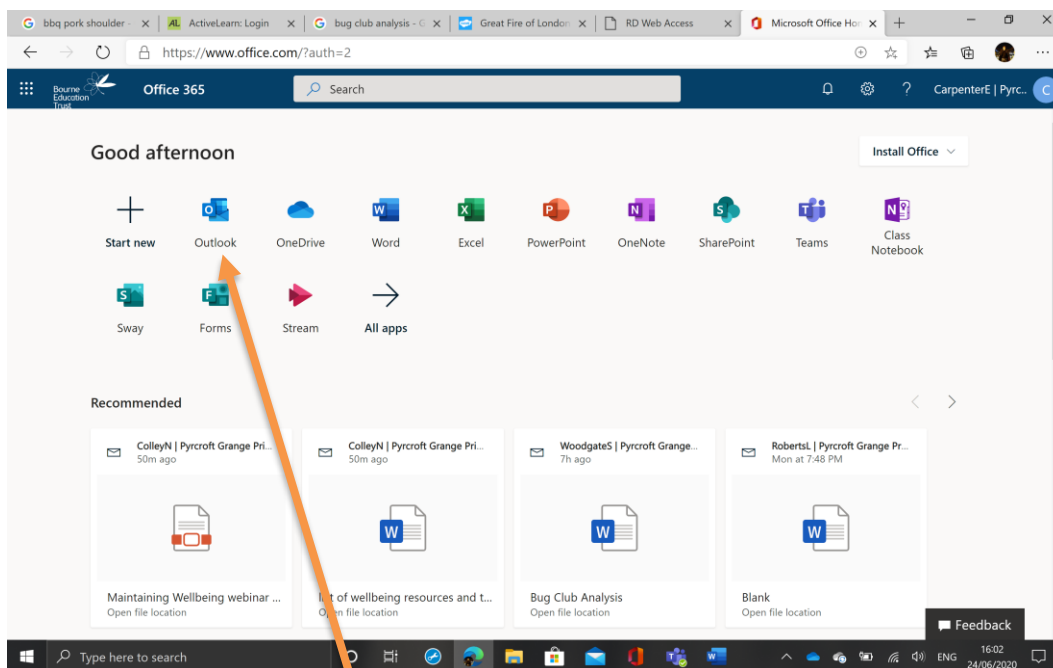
G bbq pork shoulder - × | AL ActiveLearn: Login × | G bug club analysis - G × | Great Fire of London × | RD Web Access × | Microsoft Office Hor × | +

https://www.office.com/?auth=2

Bourne Education Trust | Office 365 | Search | CarpenterE | Pyrc... C

Good afternoon

Install Office

Start new
Outlook
OneDrive
Word
Excel
PowerPoint
OneNote
SharePoint
Teams
Class Notebook
Sway
Forms
Stream
All apps

Recommended

CollevN | Pyrcroft Grange Pri...
50m ago
Maintaining Wellbeing webinar ...
Open file location

CollevN | Pyrcroft Grange Pri...
50m ago
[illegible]t of wellbeing resources and t...
O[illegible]n file location

WoodgateS | Pyrcroft Grange...
7h ago
Bug Club Analysis
Open file location

RobertsL | Pyrcroft Grange Pr...
Mon at 7:48 PM
Blank
Open file location

Feedback

Type here to search

ENG 16:02 24/06/2020